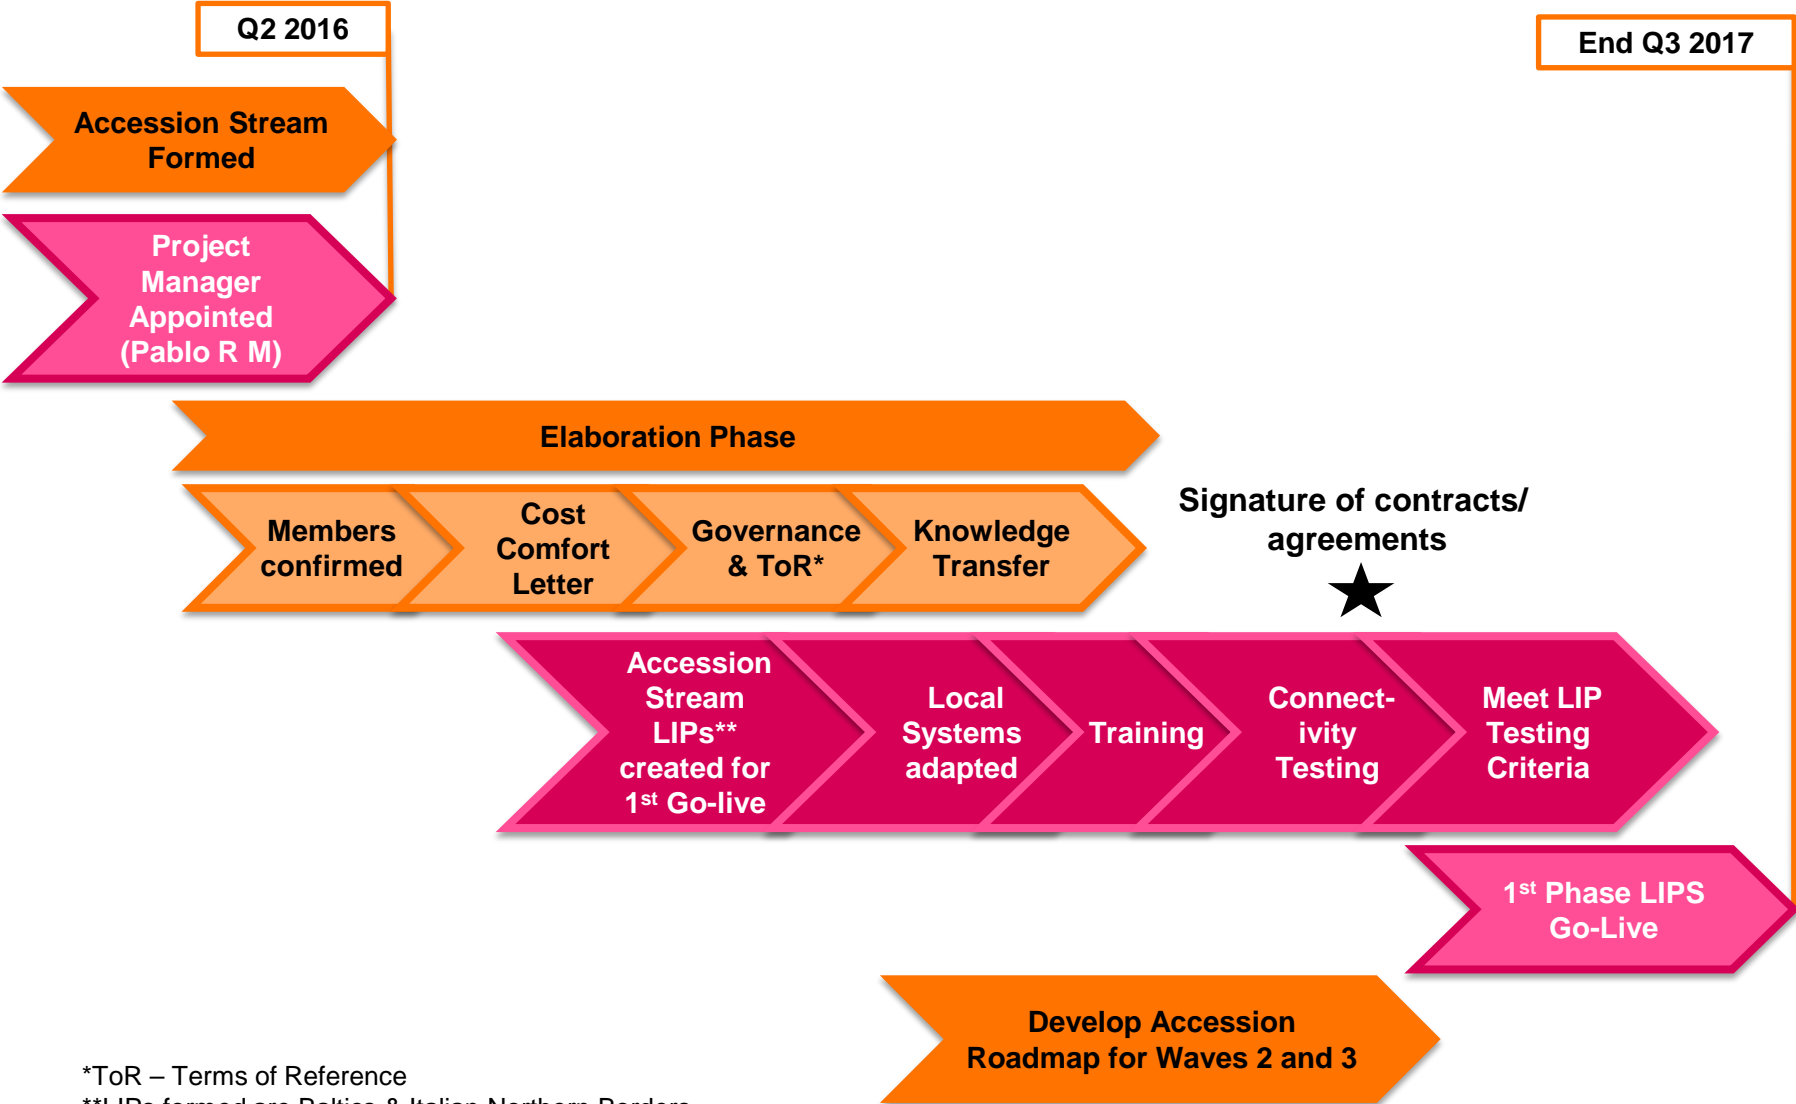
Q2 2016

End Q3 2017

Accession Stream Formed

Project Manager Appointed (Pablo R M)

Elaboration Phase

Members confirmed

Cost Comfort Letter

Governance & ToR*

Knowledge Transfer

Signature of contracts/ agreements

Accession Stream LIPs** created for 1$^{st}$ Go-live

Local Systems adapted

Training

Connect-ivity Testing

Meet LIP Testing Criteria

1$^{st}$ Phase LIPS Go-Live

Develop Accession Roadmap for Waves 2 and 3

*ToR – Terms of Reference
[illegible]